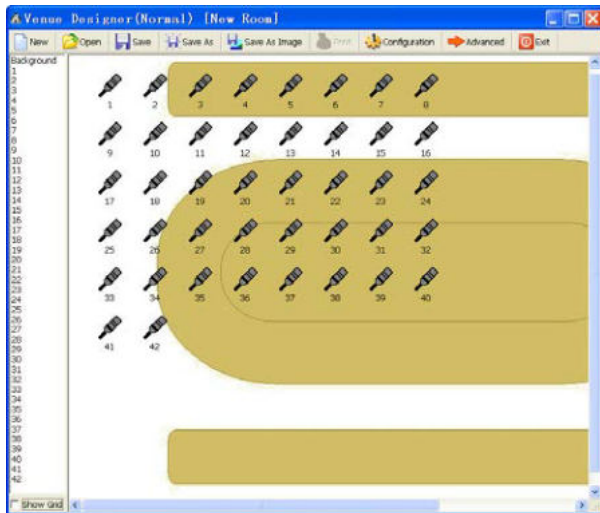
Venue Designer(Normal) [New Room]

New Open Save Save As Save As Image Print Configuration Advanced Exit

Background
1
2
3
4
5
6
7
8
9
10
11
12
13
14
15
16
17
18
19
20
21
22
23
24
25
26
27
28
29
30
31
32
33
34
35
36
37
38
39
40
41
42

Show Grid

1 2 3 4 5 6 7 8
9 10 11 12 13 14 15 16
17 18 19 20 21 22 23 24
25 26 27 28 29 30 31 32
33 34 35 36 37 38 39 40
41 42